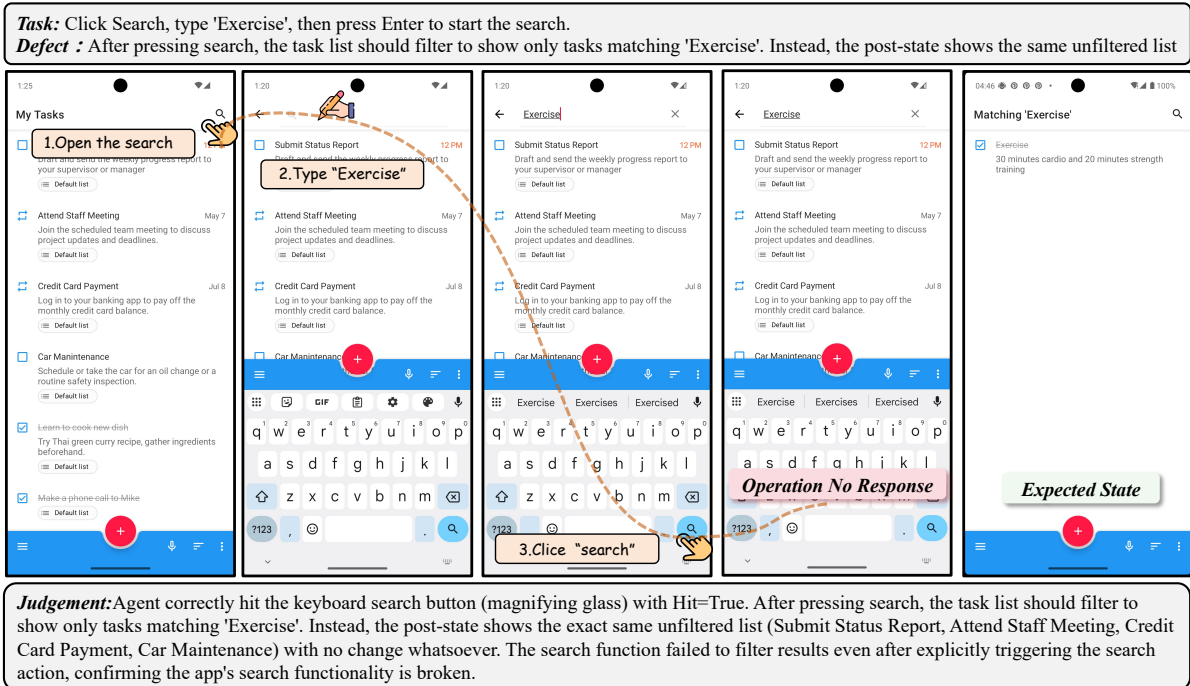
**Task:** Click Search, type 'Exercise', then press Enter to start the search.
**Defect:** After pressing search, the task list should filter to show only tasks matching 'Exercise'. Instead, the post-state shows the same unfiltered list

1:25

My Tasks

1.Open the search

Draft and send the weekly progress report to your supervisor or manager

Default list

Attend Staff Meeting May 7
Join the scheduled team meeting to discuss project updates and deadlines.
Default list

Credit Card Payment Jul 8
Log in to your banking app to pay off the monthly credit card balance.
Default list

Car Maintenance
Schedule or take the car for an oil change or a routine safety inspection.
Default list

Learn to cook new dish
Try Thai green curry recipe, gather ingredients beforehand.
Default list

Make a phone call to Mike
Default list

1:20

Submit Status Report 12 PM
Draft and send the weekly progress report to

2.Type "Exercise"

Attend Staff Meeting May 7
Join the scheduled team meeting to discuss project updates and deadlines.
Default list

Credit Card Payment Jul 8
Log in to your banking app to pay off the monthly credit card balance.
Default list

Car Maintenance

GIF

q w e r t y u i o p
a s d f g h j k l
z x c v b n m
?123 ,

1:20

Exercise

Submit Status Report 12 PM
Draft and send the weekly progress report to your supervisor or manager
Default list

Attend Staff Meeting May 7
Join the scheduled team meeting to discuss project updates and deadlines.
Default list

Credit Card Payment Jul 8
Log in to your banking app to pay off the monthly credit card balance.
Default list

Car Maintenance

Exercise Exercises Exercised

q w e r t y u i o p
a s d f g h j k l
z x c v b n m
?123 ,

3.Clice "search"

1:20

Exercise

Submit Status Report 12 PM
Draft and send the weekly progress report to your supervisor or manager
Default list

Attend Staff Meeting May 7
Join the scheduled team meeting to discuss project updates and deadlines.
Default list

Credit Card Payment Jul 8
Log in to your banking app to pay off the monthly credit card balance.
Default list

Car Maintenance

Exercise Exercises Exercised

q w e r t y u i o p
a s d f g h j k l

Operation No Response

?123 ,

04:46 100%

Matching 'Exercise'

Exercise
30 minutes cardio and 20 minutes strength training

Expected State

**Judgement:** Agent correctly hit the keyboard search button (magnifying glass) with Hit=True. After pressing search, the task list should filter to show only tasks matching 'Exercise'. Instead, the post-state shows the exact same unfiltered list (Submit Status Report, Attend Staff Meeting, Credit Card Payment, Car Maintenance) with no change whatsoever. The search function failed to filter results even after explicitly triggering the search action, confirming the app's search functionality is broken.